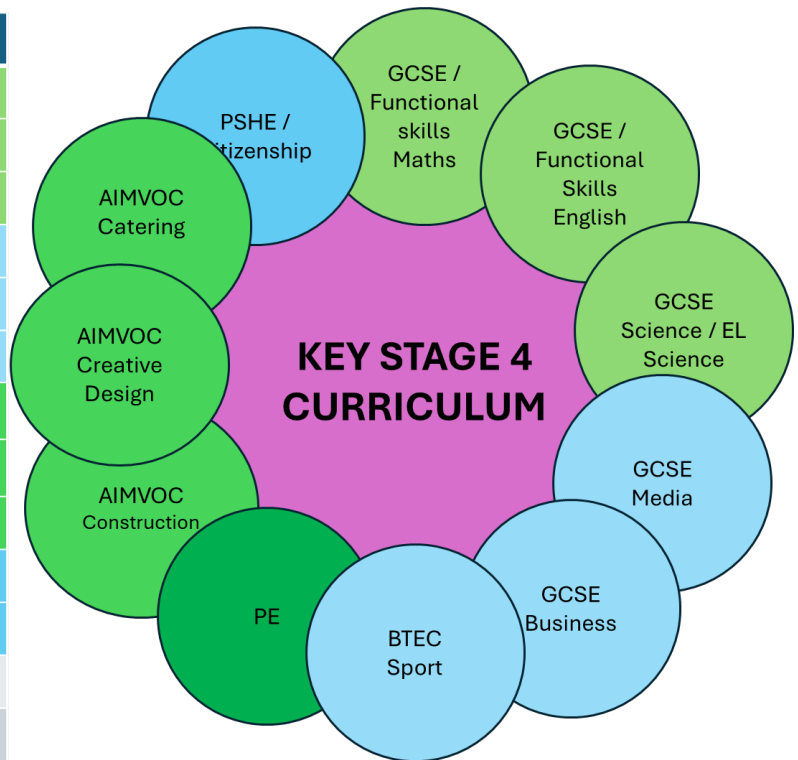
KEY STAGE 4 CURRICULUM

PSHE / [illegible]itizenship

GCSE / Functional skills Maths

GCSE / Functional Skills English

GCSE Science / EL Science

GCSE Media

GCSE Business

BTEC Sport

PE

AIMVOC Construction

AIMVOC Creative Design

AIMVOC Catering